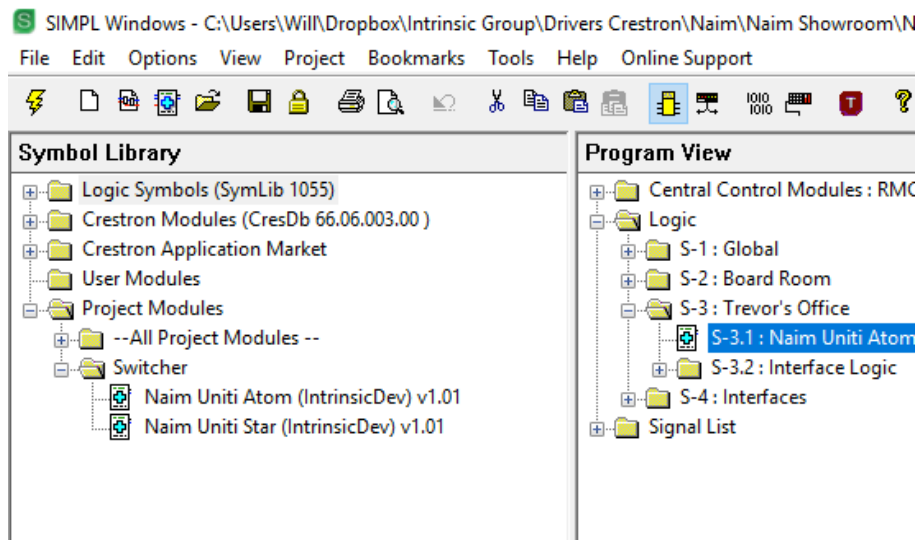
SIMPL Windows - C:\Users\Will\Dropbox\Intrinsic Group\Drivers Crestron\Naim\Naim Showroom\N

File Edit Options View Project Bookmarks Tools Help Online Support

Symbol Library

Logic Symbols (SymLib 1055)
Crestron Modules (CresDb 66.06.003.00 )
Crestron Application Market
User Modules
Project Modules
--All Project Modules --
Switcher
Naim Uniti Atom (IntrinsicDev) v1.01
Naim Uniti Star (IntrinsicDev) v1.01

Program View

Central Control Modules : RMC
Logic
S-1 : Global
S-2 : Board Room
S-3 : Trevor's Office
S-3.1 : Naim Uniti Atom
S-3.2 : Interface Logic
S-4 : Interfaces
Signal List